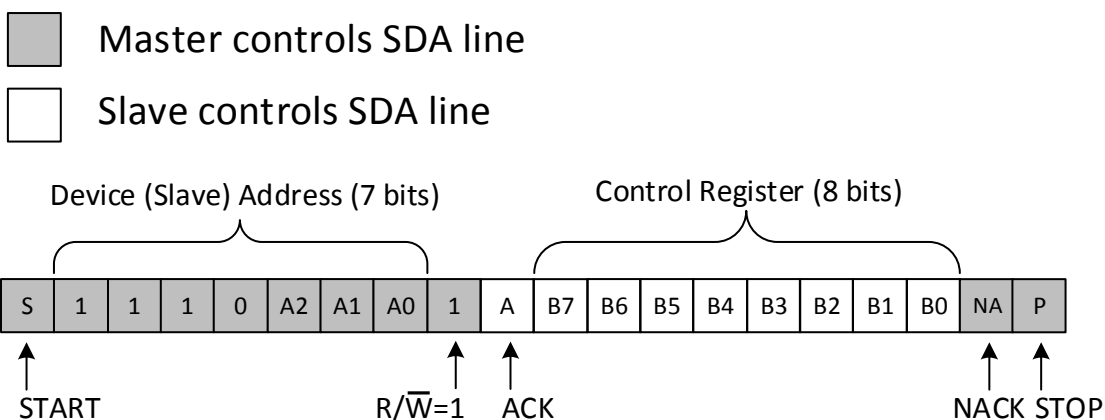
Master controls SDA line

Slave controls SDA line

Device (Slave) Address (7 bits)

Control Register (8 bits)

| S | 1 | 1 | 1 | 0 | A2 | A1 | A0 | 1 | A | B7 | B6 | B5 | B4 | B3 | B2 | B1 | B0 | NA | P |
|---|---|---|---|---|---|---|---|---|---|---|---|---|---|---|---|---|---|---|---|

START

$R/\overline{W}=1$

ACK

NACK

STOP